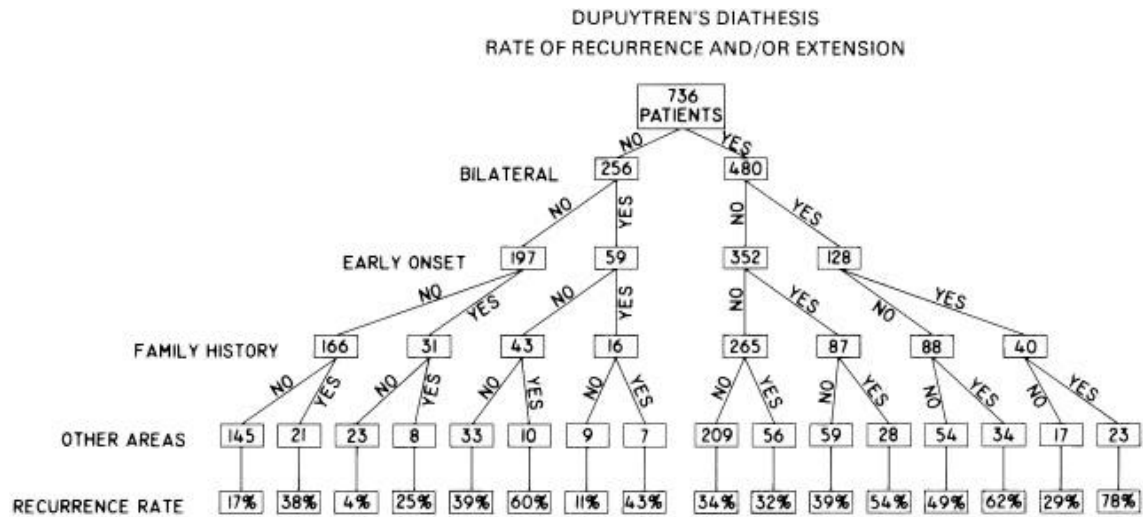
DUPUYTREN'S DIATHESIS
RATE OF RECURRENCE AND/OR EXTENSION

736 PATIENTS

NO YES

BILATERAL 256 480

NO YES NO YES

EARLY ONSET 197 59 352 128

NO YES NO YES NO YES NO YES

FAMILY HISTORY 166 31 43 16 265 87 88 40

NO YES NO YES NO YES NO YES NO YES NO YES NO YES NO YES

OTHER AREAS 145 21 23 8 33 10 9 7 209 56 59 28 54 34 17 23

RECURRENCE RATE 17% 38% 4% 25% 39% 60% 11% 43% 34% 32% 39% 54% 49% 62% 29% 78%